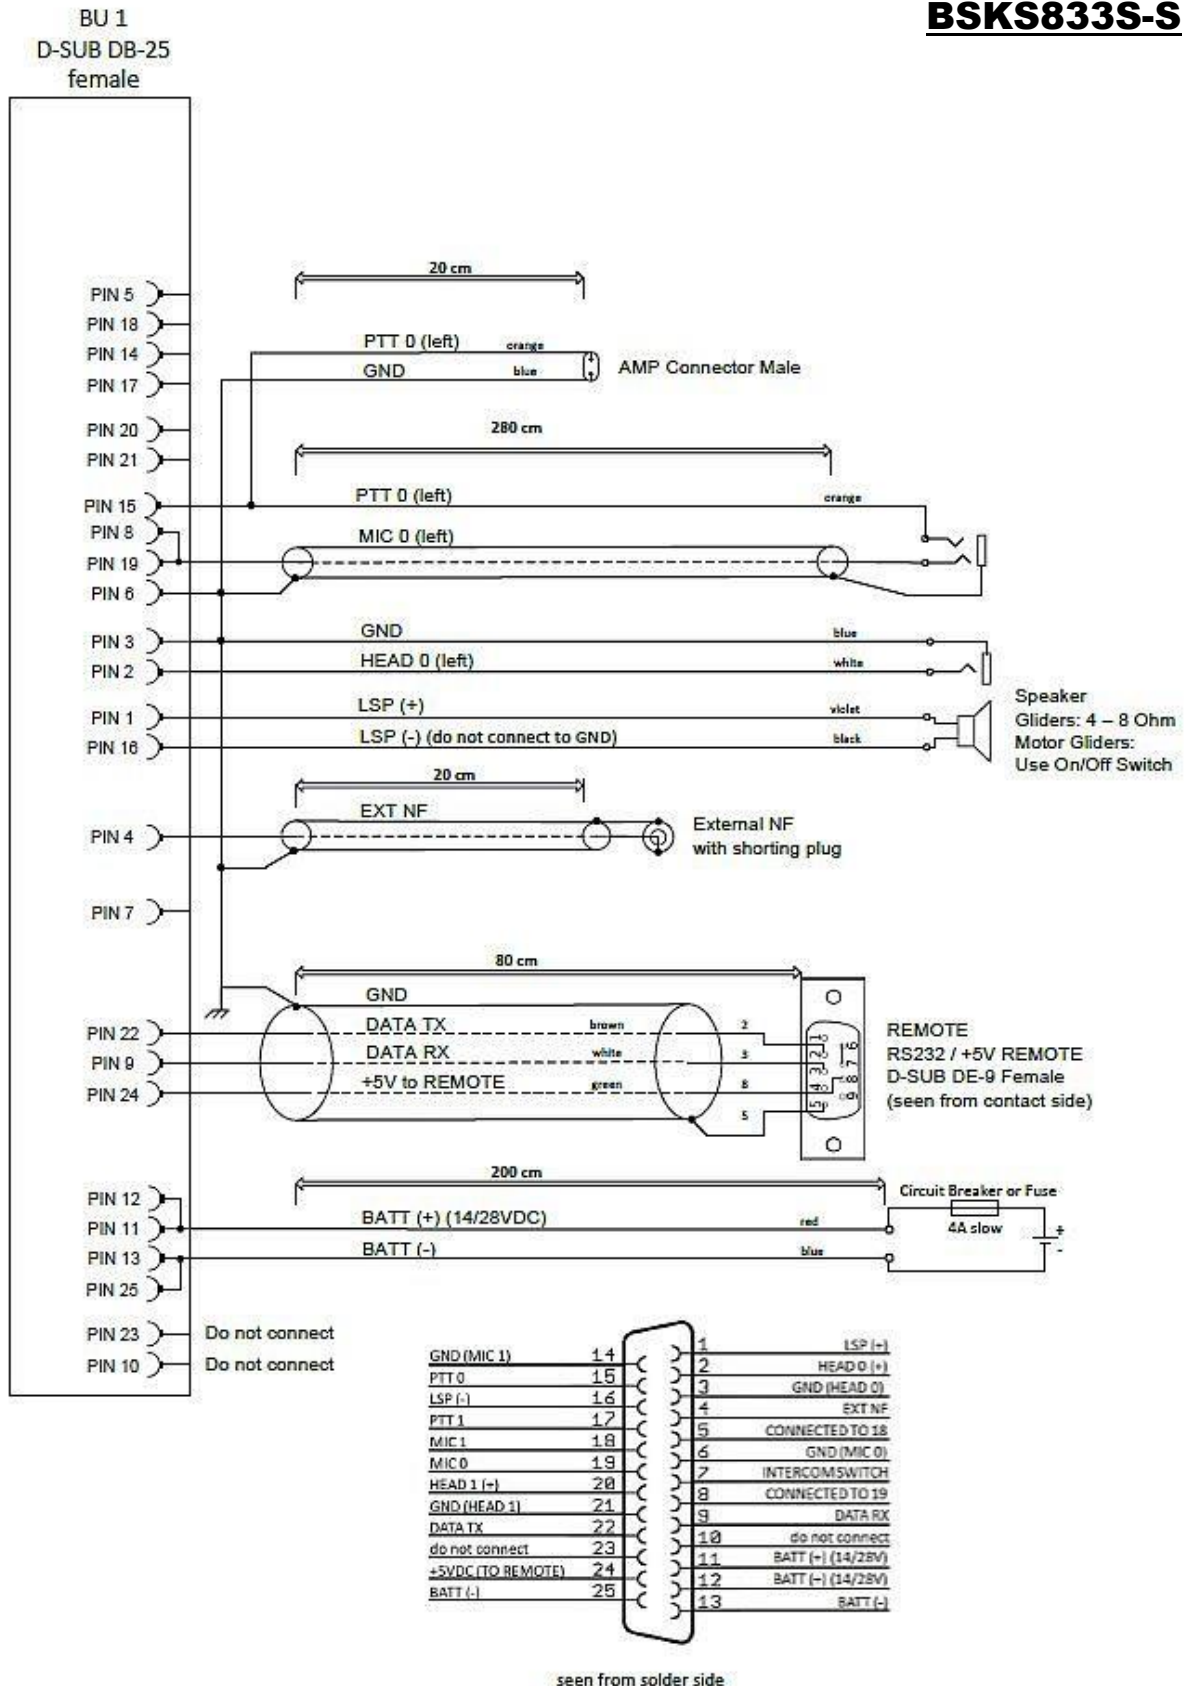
BU 1
D-SUB DB-25
female

BSKS833S-S

PIN 5
PIN 18
PIN 14
PIN 17
PIN 20
PIN 21
PIN 15
PIN 8
PIN 19
PIN 6
PIN 3
PIN 2
PIN 1
PIN 16
PIN 4
PIN 7
PIN 22
PIN 9
PIN 24
PIN 12
PIN 11
PIN 13
PIN 25
PIN 23
PIN 10

20 cm
PTT 0 (left) orange
GND blue
AMP Connector Male

280 cm
PTT 0 (left) orange
MIC 0 (left)
GND blue
HEAD 0 (left) white
LSP (+) violet
LSP (-) (do not connect to GND) black
Speaker
Gliders: 4 – 8 Ohm
Motor Gliders:
Use On/Off Switch

20 cm
EXT NF
External NF
with shorting plug

80 cm
GND
DATA TX brown 2
DATA RX white 3
+5V to REMOTE green 8
5
1 2 3 4 5 6 7 8 9
REMOTE
RS232 / +5V REMOTE
D-SUB DE-9 Female
(seen from contact side)

200 cm
Circuit Breaker or Fuse
4A slow
BATT (+) (14/28VDC) red
BATT (-) blue
+
-

Do not connect
Do not connect

| | | | |
|---|---|---|---|
| GND (MIC 1) | 14 | 1 | LSP (+) |
| PTT 0 | 15 | 2 | HEAD 0 (+) |
| LSP (-) | 16 | 3 | GND (HEAD 0) |
| PTT 1 | 17 | 4 | EXT NF |
| MIC 1 | 18 | 5 | CONNECTED TO 18 |
| MIC 0 | 19 | 6 | GND (MIC 0) |
| HEAD 1 (+) | 20 | 7 | INTERCOM SWITCH |
| GND (HEAD 1) | 21 | 8 | CONNECTED TO 19 |
| DATA TX | 22 | 9 | DATA RX |
| do not connect | 23 | 10 | do not connect |
| +5VDC (TO REMOTE) | 24 | 11 | BATT (+) (14/28V) |
| BATT (-) | 25 | 12 | BATT (-) (14/28V) |
| | | 13 | BATT (-) |

seen from solder side